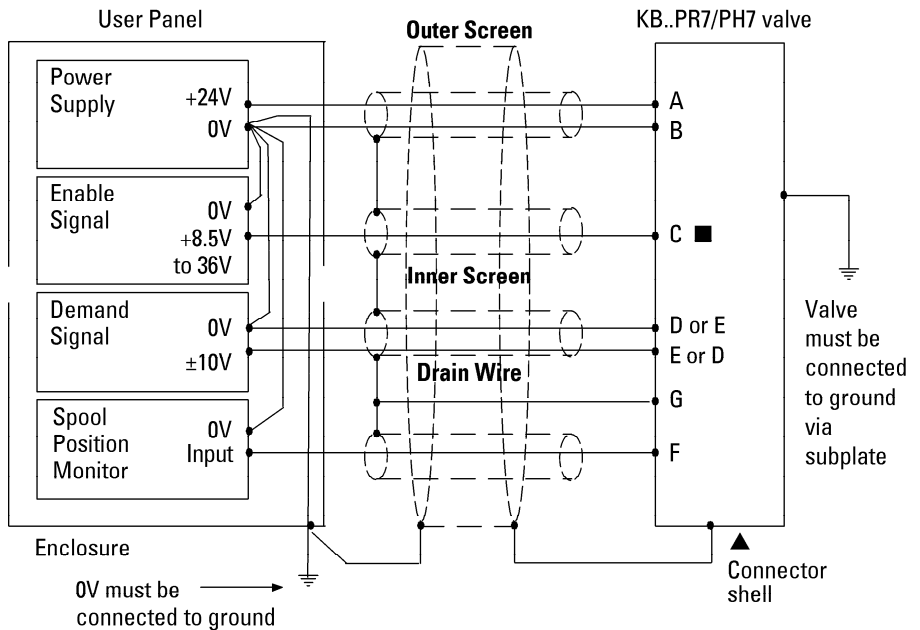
User Panel

Outer Screen

KB..PR7/PH7 valve

Power Supply +24V
0V

Enable Signal 0V
+8.5V to 36V

Demand Signal 0V
±10V

Spool Position Monitor 0V
Input

Inner Screen

Drain Wire

A
B
C ■
D or E
E or D
G
F

Valve must be connected to ground via subplate

Enclosure

0V must be connected to ground

▲ Connector shell